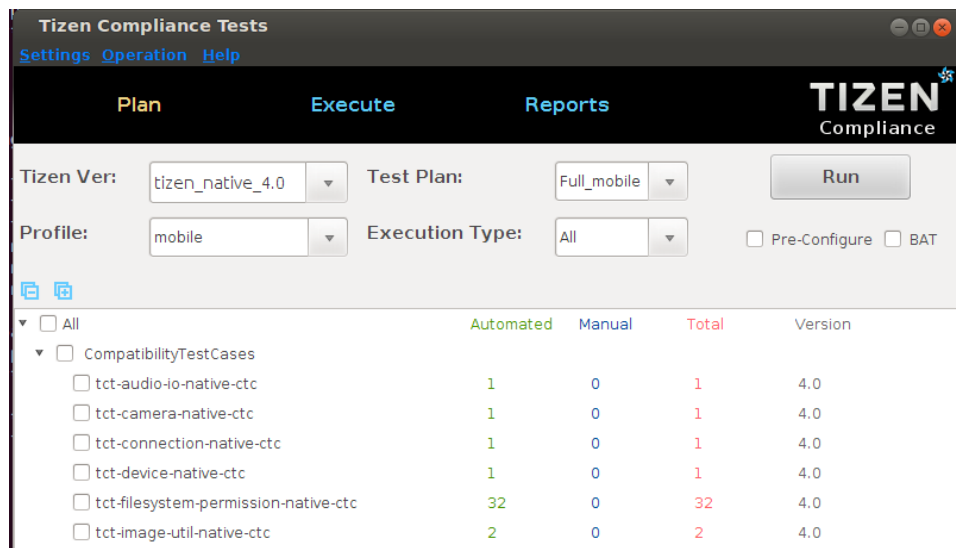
Tizen Compliance Tests

Settings Operation Help

Plan Execute Reports

TIZEN Compliance

Tizen Ver: tizen_native_4.0

Test Plan: Full_mobile

Run

Profile: mobile

Execution Type: All

Pre-Configure BAT

| | Automated | Manual | Total | Version |
|---|---|---|---|---|
| All | | | | |
| CompatibilityTestCases | | | | |
| tct-audio-io-native-ctc | 1 | 0 | 1 | 4.0 |
| tct-camera-native-ctc | 1 | 0 | 1 | 4.0 |
| tct-connection-native-ctc | 1 | 0 | 1 | 4.0 |
| tct-device-native-ctc | 1 | 0 | 1 | 4.0 |
| tct-filesystem-permission-native-ctc | 32 | 0 | 32 | 4.0 |
| tct-image-util-native-ctc | 2 | 0 | 2 | 4.0 |